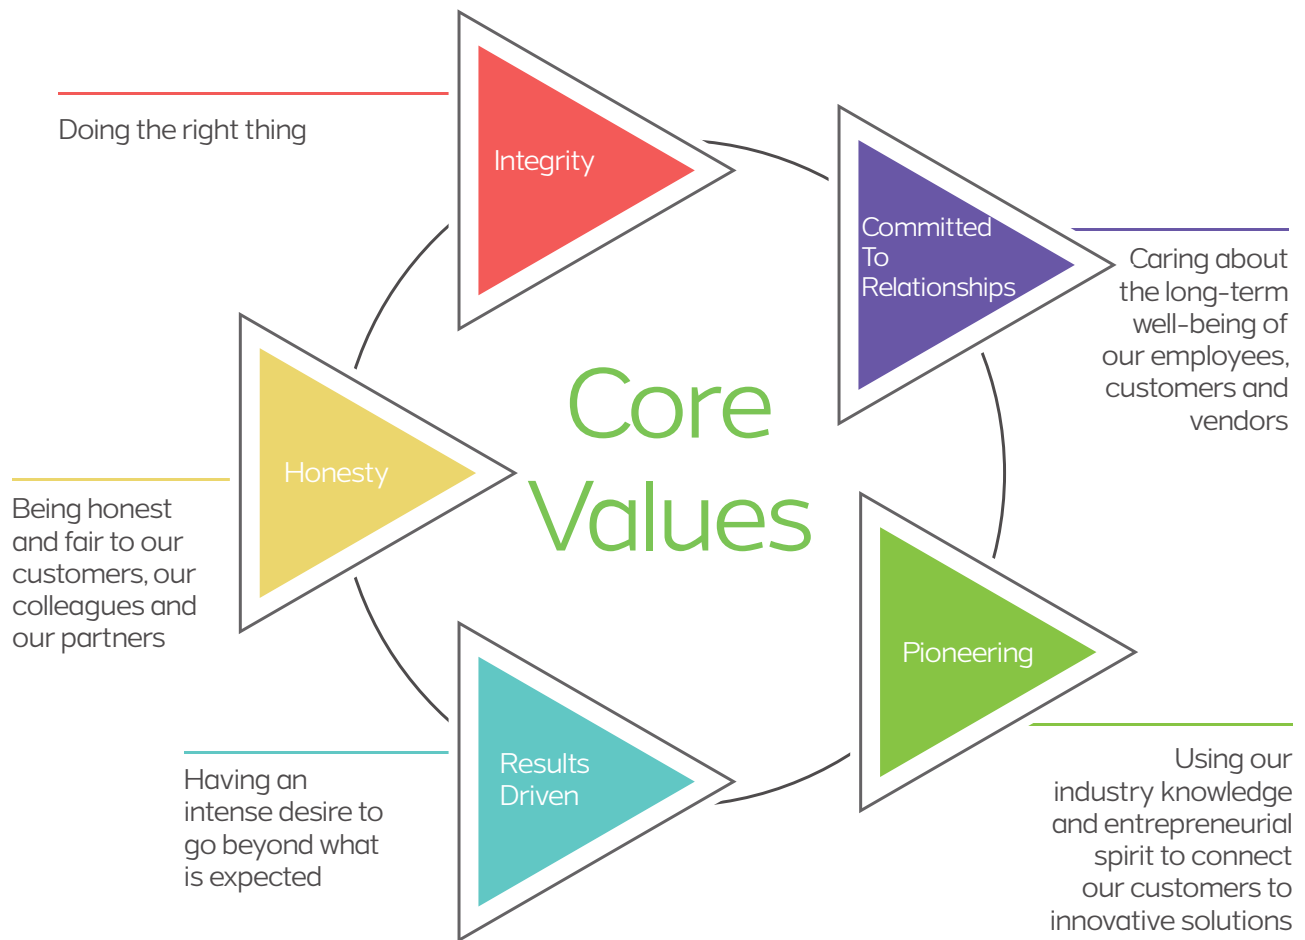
Doing the right thing

Integrity

Committed To Relationships

Caring about the long-term well-being of our employees, customers and vendors

Core Values

Honesty

Being honest and fair to our customers, our colleagues and our partners

Pioneering

Results Driven

Having an intense desire to go beyond what is expected

Using our industry knowledge and entrepreneurial spirit to connect our customers to innovative solutions